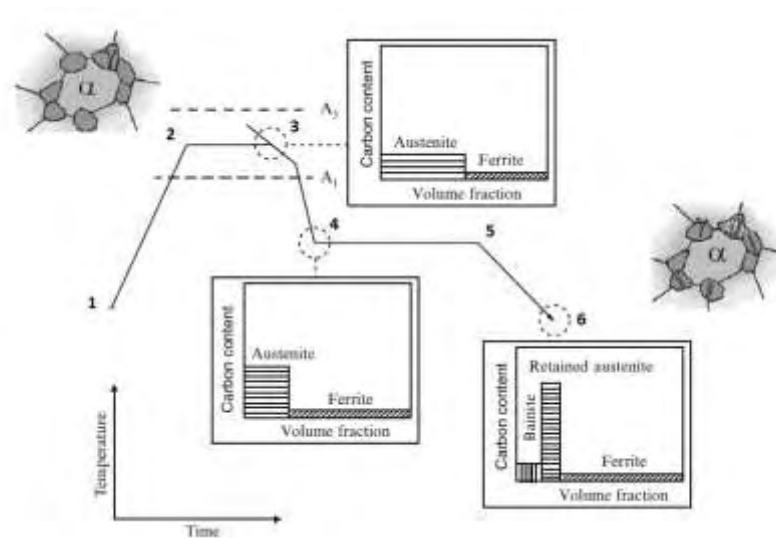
α

$A_3$

$A_1$

2

3

Carbon content

Austenite

Ferrite

Volume fraction

4

5

α

1

Carbon content

Austenite

Ferrite

Volume fraction

6

Carbon content

Retained austenite

Bainite

Ferrite

Volume fraction

Temperature

Time